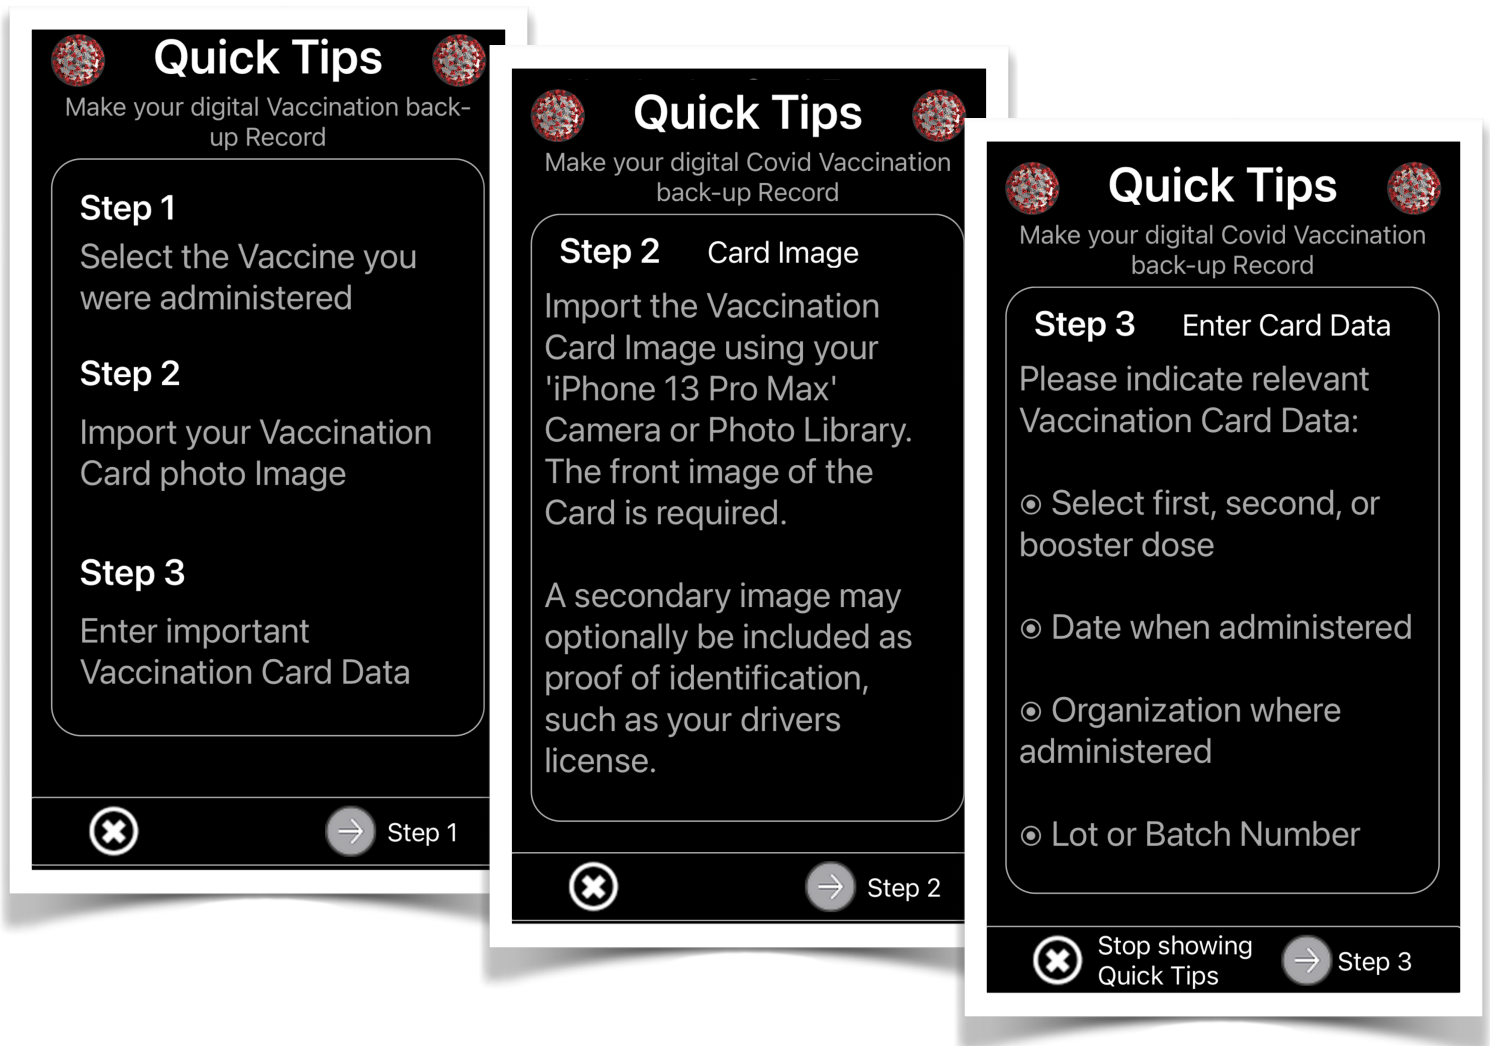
Quick Tips

Make your digital Vaccination back-up Record

Step 1

Select the Vaccine you were administered

Step 2

Import your Vaccination Card photo Image

Step 3

Enter important Vaccination Card Data

Step 1

Quick Tips

Make your digital Covid Vaccination back-up Record

Step 2 Card Image

Import the Vaccination Card Image using your 'iPhone 13 Pro Max' Camera or Photo Library. The front image of the Card is required.

A secondary image may optionally be included as proof of identification, such as your drivers license.

Step 2

Quick Tips

Make your digital Covid Vaccination back-up Record

Step 3 Enter Card Data

Please indicate relevant Vaccination Card Data:

◉ Select first, second, or booster dose

◉ Date when administered

◉ Organization where administered

◉ Lot or Batch Number

Stop showing Quick Tips

Step 3